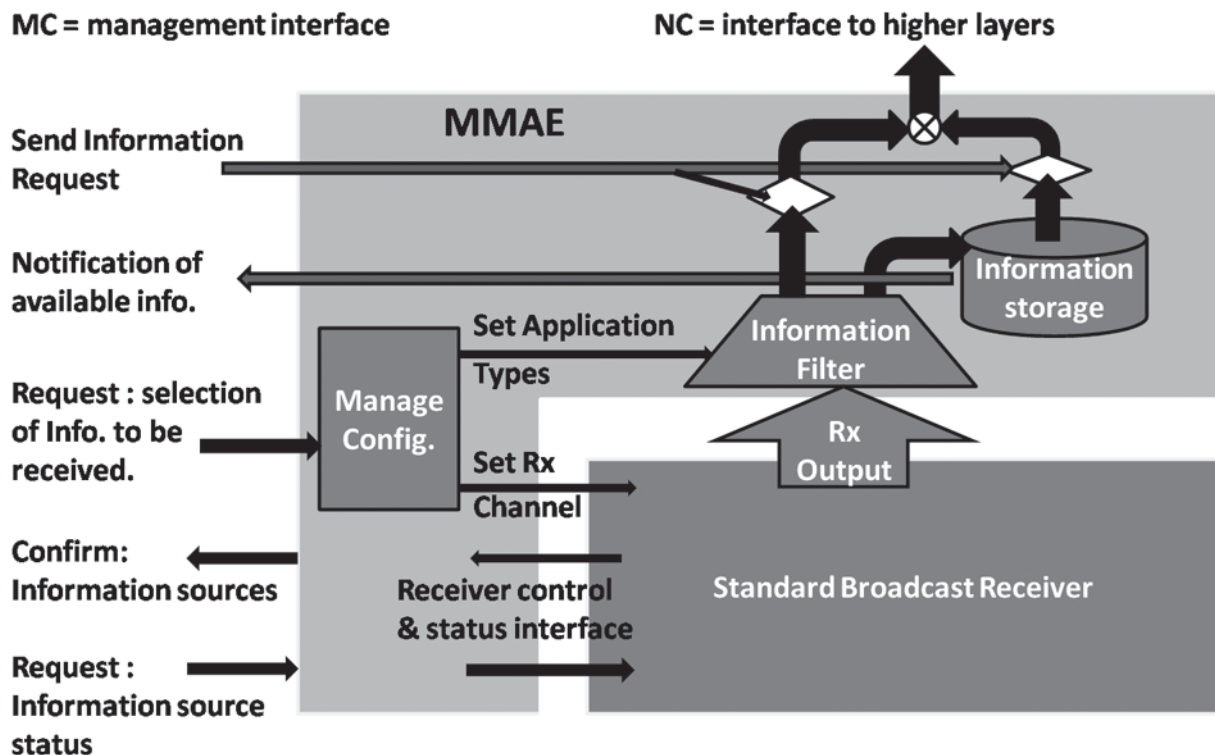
MC = management interface

NC = interface to higher layers

MMAE

Send Information Request

Notification of available info.

Information storage

Set Application Types

Information Filter

Request : selection of Info. to be received.

Manage Config.

Rx Output

Set Rx Channel

Confirm: Information sources

Receiver control & status interface

Standard Broadcast Receiver

Request : Information source status